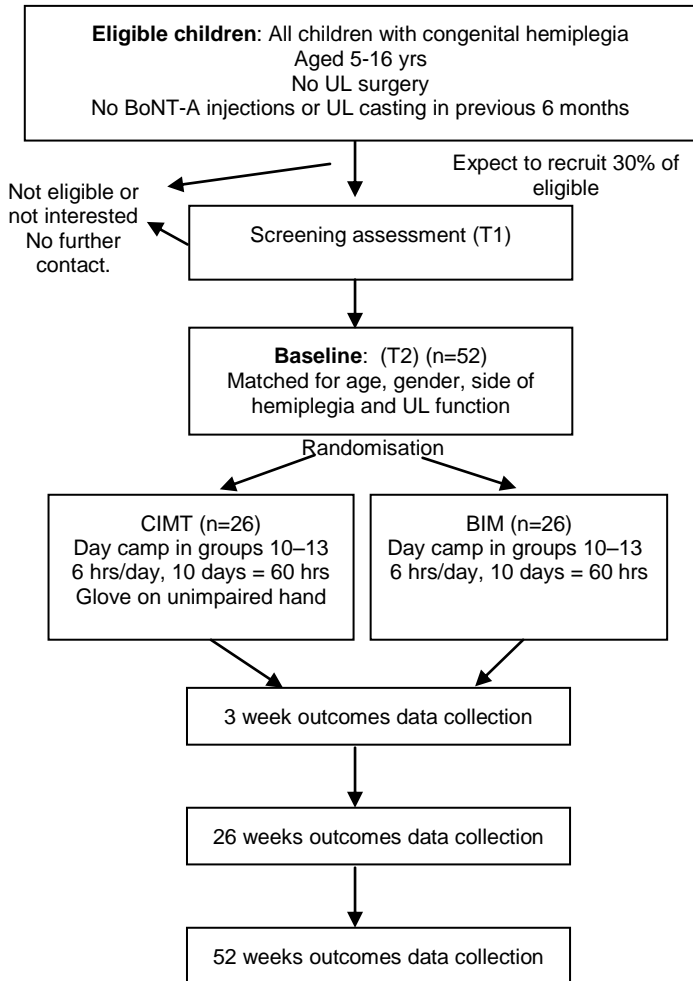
**Eligible children**: All children with congenital hemiplegia
Aged 5-16 yrs
No UL surgery
No BoNT-A injections or UL casting in previous 6 months

Expect to recruit 30% of eligible

Not eligible or not interested
No further contact.

Screening assessment (T1)

**Baseline**: (T2) (n=52)
Matched for age, gender, side of hemiplegia and UL function

Randomisation

CIMT (n=26)
Day camp in groups 10–13
6 hrs/day, 10 days = 60 hrs
Glove on unimpaired hand

BIM (n=26)
Day camp in groups 10–13
6 hrs/day, 10 days = 60 hrs

3 week outcomes data collection

26 weeks outcomes data collection

52 weeks outcomes data collection